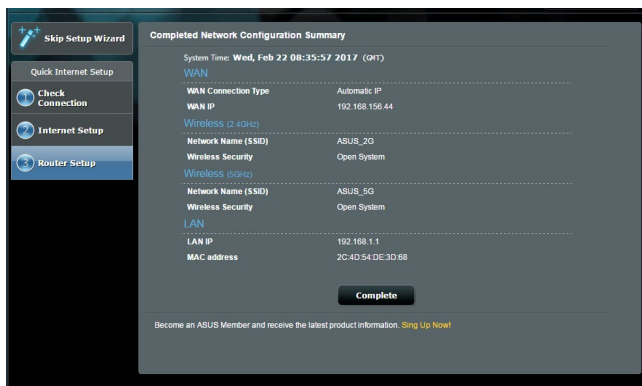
Skip Setup Wizard

Quick Internet Setup

1 Check Connection

2 Internet Setup

3 Router Setup

Completed Network Configuration Summary

System Time: Wed, Feb 22 08:35:57 2017 (GMT)

WAN

| WAN Connection Type | Automatic IP |
|---|---|
| WAN IP | 192.168.156.44 |

Wireless (2.4GHz)

| Network Name (SSID) | ASUS_2G |
|---|---|
| Wireless Security | Open System |

Wireless (5GHz)

| Network Name (SSID) | ASUS_5G |
|---|---|
| Wireless Security | Open System |

LAN

| LAN IP | 192.168.1.1 |
|---|---|
| MAC address | 2C:4D:54:DE:3D:68 |

Complete

Become an ASUS Member and receive the latest product information. Sing Up Now!